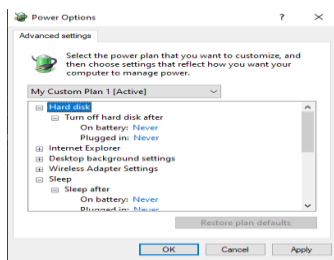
Power Options ? ×

Advanced settings

Select the power plan that you want to customize, and then choose settings that reflect how you want your computer to manage power.

My Custom Plan 1 [Active]

Hard disk
Turn off hard disk after
On battery: Never
Plugged in: Never
Internet Explorer
Desktop background settings
Wireless Adapter Settings
Sleep
Sleep after
On battery: Never
Plugged in: Never

Restore plan defaults

OK Cancel Apply